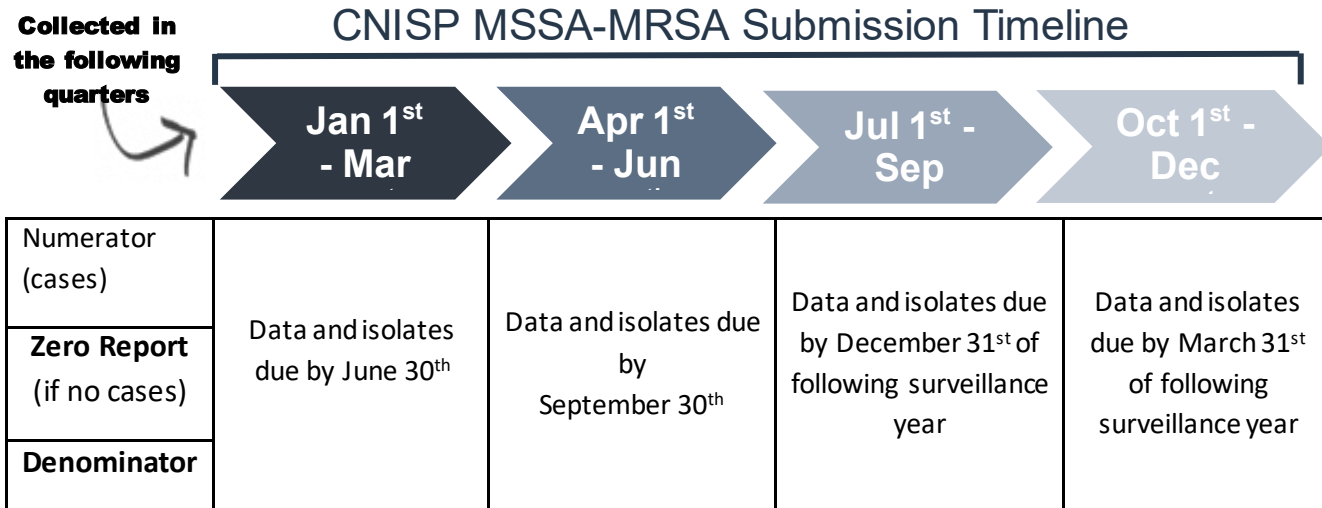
Collected in the following quarters

CNISP MSSA-MRSA Submission Timeline

Jan 1$^{st}$ - Mar

Apr 1$^{st}$ - Jun

Jul 1$^{st}$ - Sep

Oct 1$^{st}$ - Dec

| Numerator (cases) Zero Report (if no cases) Denominator | Data and isolates due by June 30$^{th}$ | Data and isolates due by September 30$^{th}$ | Data and isolates due by December 31$^{st}$ of following surveillance year | Data and isolates due by March 31$^{st}$ of following surveillance year |
|---|---|---|---|---|